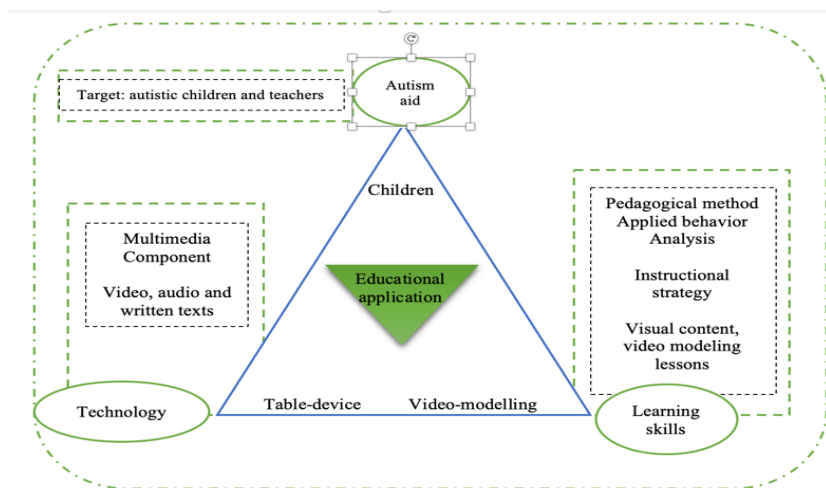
Target: autistic children and teachers

Autism aid

Children

Multimedia Component

Video, audio and written texts

Educational application

Pedagogical method Applied behavior Analysis

Instructional strategy

Visual content, video modeling lessons

Technology

Table-device

Video-modelling

Learning skills